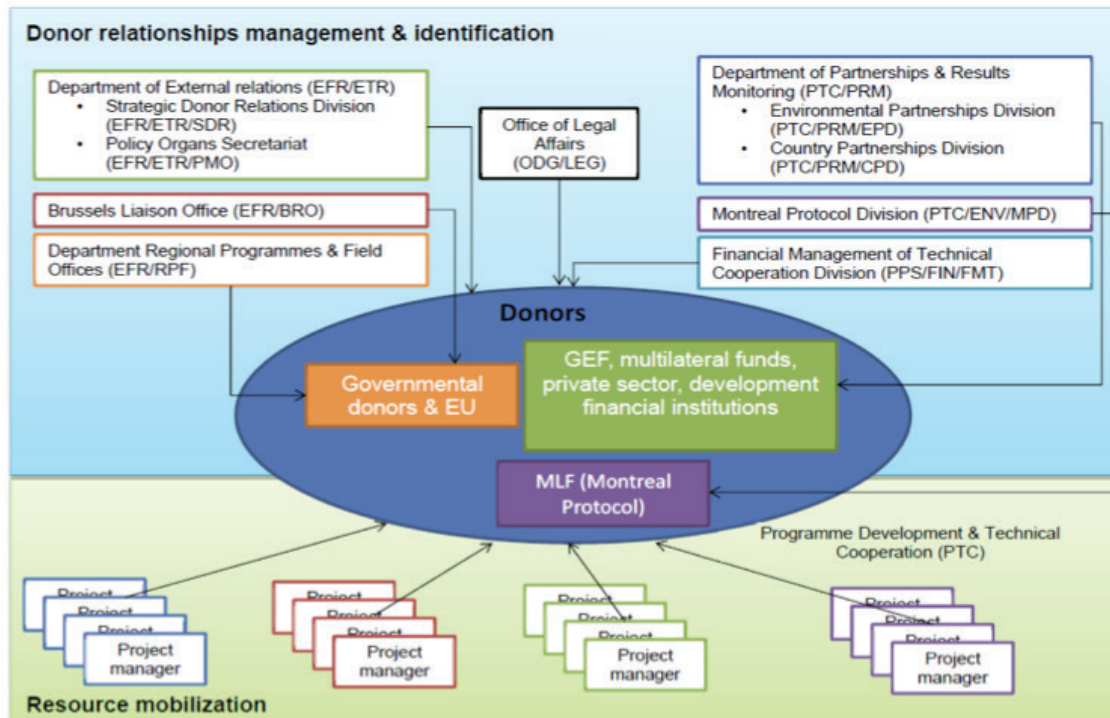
Donor relationships management & identification

Department of External relations (EFR/ETR)
- Strategic Donor Relations Division (EFR/ETR/SDR)
- Policy Organs Secretariat (EFR/ETR/PMO)

Office of Legal Affairs (ODG/LEG)

Department of Partnerships & Results Monitoring (PTC/PRM)
- Environmental Partnerships Division (PTC/PRM/EPD)
- Country Partnerships Division (PTC/PRM/CPD)

Brussels Liaison Office (EFR/BRO)

Montreal Protocol Division (PTC/ENV/MPD)

Department Regional Programmes & Field Offices (EFR/RPF)

Financial Management of Technical Cooperation Division (PPS/FIN/FMT)

Donors

Governmental donors & EU

GEF, multilateral funds, private sector, development financial institutions

MLF (Montreal Protocol)

Programme Development & Technical Cooperation (PTC)

Project
Project
Project
Project manager

Project
Project
Project
Project manager

Project
Project
Project
Project manager

Project
Project
Project
Project manager

Resource mobilization